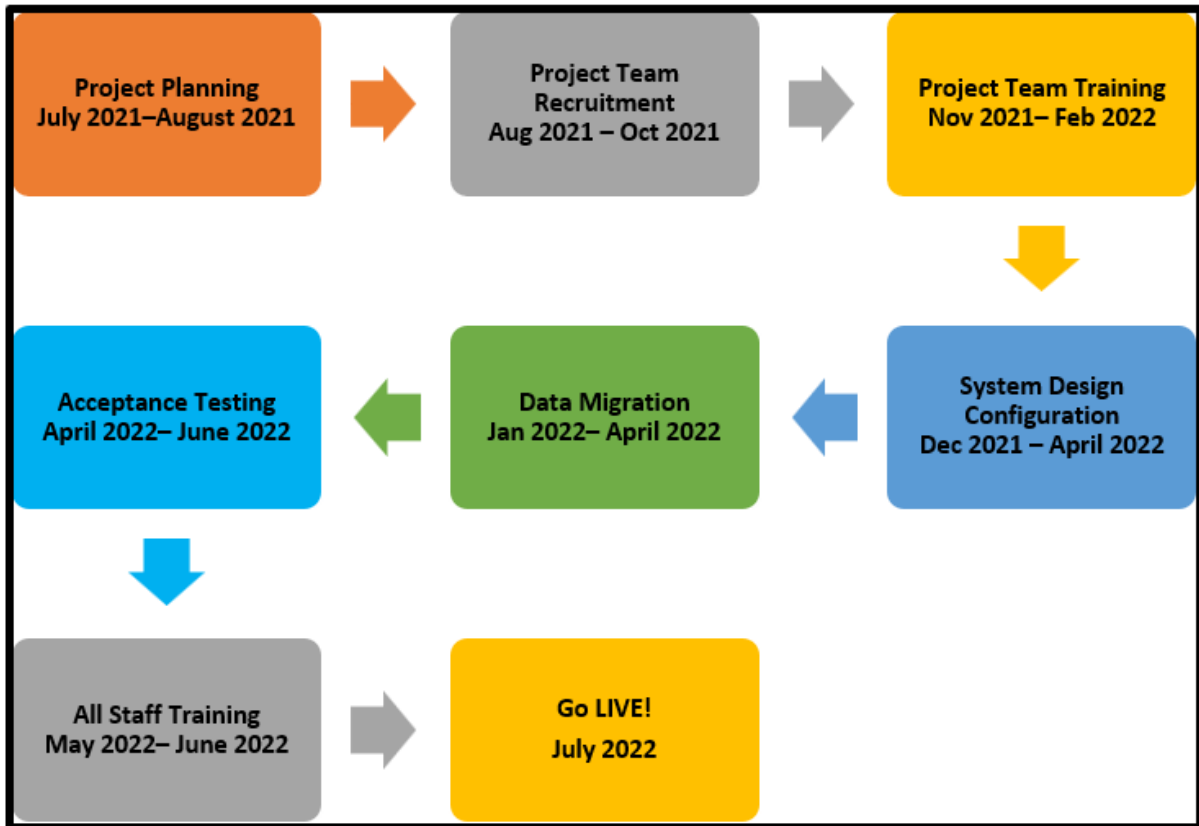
Project Planning
July 2021–August 2021

Project Team Recruitment
Aug 2021 – Oct 2021

Project Team Training
Nov 2021– Feb 2022

System Design Configuration
Dec 2021 – April 2022

Data Migration
Jan 2022– April 2022

Acceptance Testing
April 2022– June 2022

All Staff Training
May 2022– June 2022

Go LIVE!
July 2022